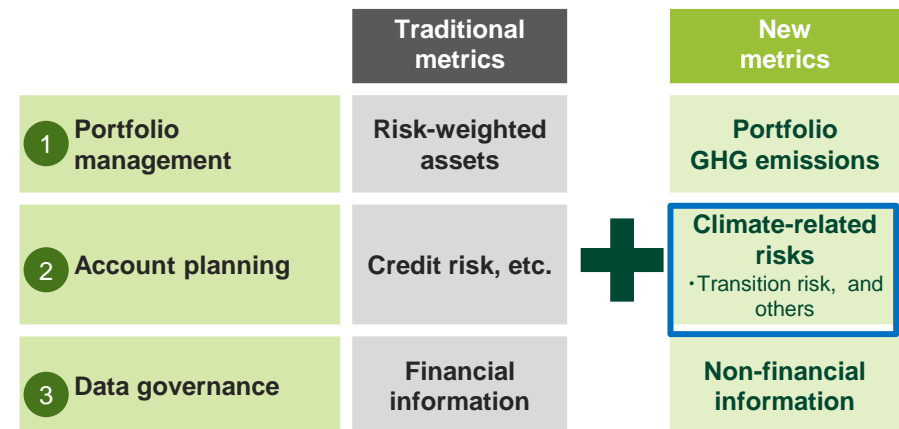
| | Traditional metrics | | New metrics |
|---|---|---|---|
| 1 Portfolio management | Risk-weighted assets | | Portfolio GHG emissions |
| 2 Account planning | Credit risk, etc. | + | Climate-related risks ・Transition risk, and others |
| 3 Data governance | Financial information | | Non-financial information |